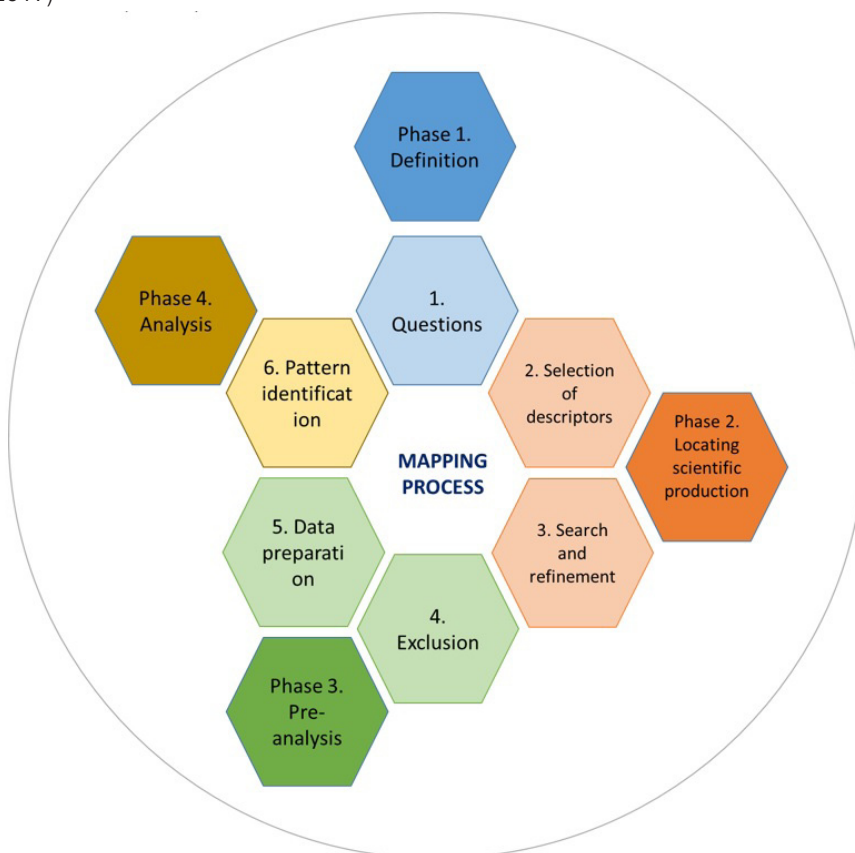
Phase 1. Definition

1. Questions

Phase 4. Analysis

6. Pattern identification

2. Selection of descriptors

Phase 2. Locating scientific production

MAPPING PROCESS

5. Data preparation

3. Search and refinement

4. Exclusion

Phase 3. Pre-analysis